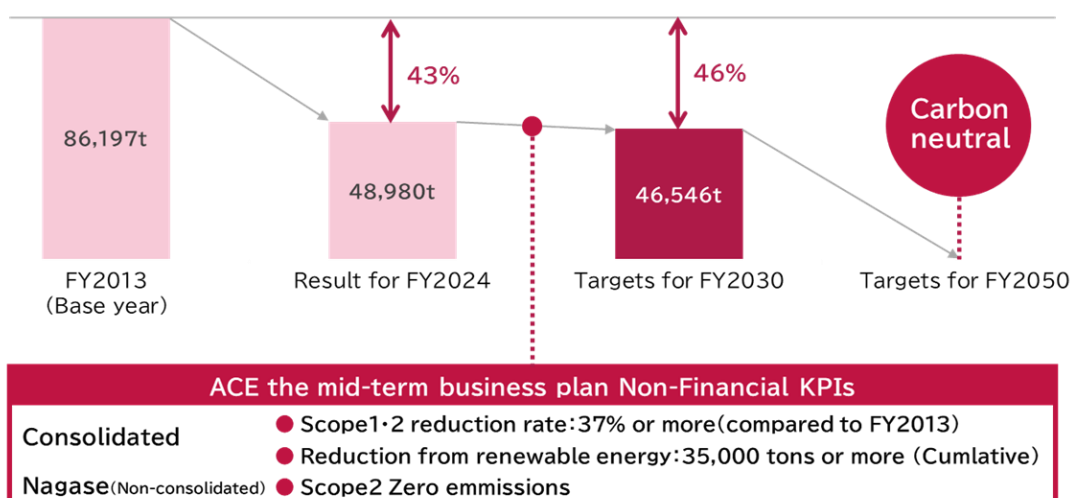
43%

46%

Carbon neutral

86,197t

48,980t

46,546t

FY2013
(Base year)

Result for FY2024

Targets for FY2030

Targets for FY2050

ACE the mid-term business plan Non-Financial KPIs

| | |
|---|---|
| Consolidated | ● Scope1・2 reduction rate：37% or more(compared to FY2013)<br>● Reduction from renewable energy：35,000 tons or more (Cumlative) |
| Nagase(Non-consolidated) | ● Scope2 Zero emmissions |